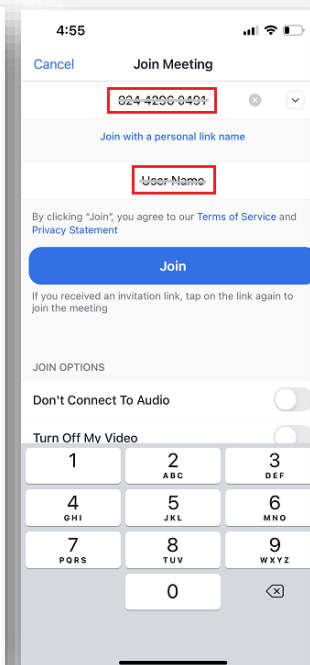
4:55

Cancel Join Meeting

824 4296 0491

Join with a personal link name

User Name

By clicking "Join", you agree to our Terms of Service and Privacy Statement

Join

If you received an invitation link, tap on the link again to join the meeting

JOIN OPTIONS

Don't Connect To Audio

Turn Off My Video

1
2 ABC
3 DEF
4 GHI
5 JKL
6 MNO
7 PQRS
8 TUV
9 WXYZ
0